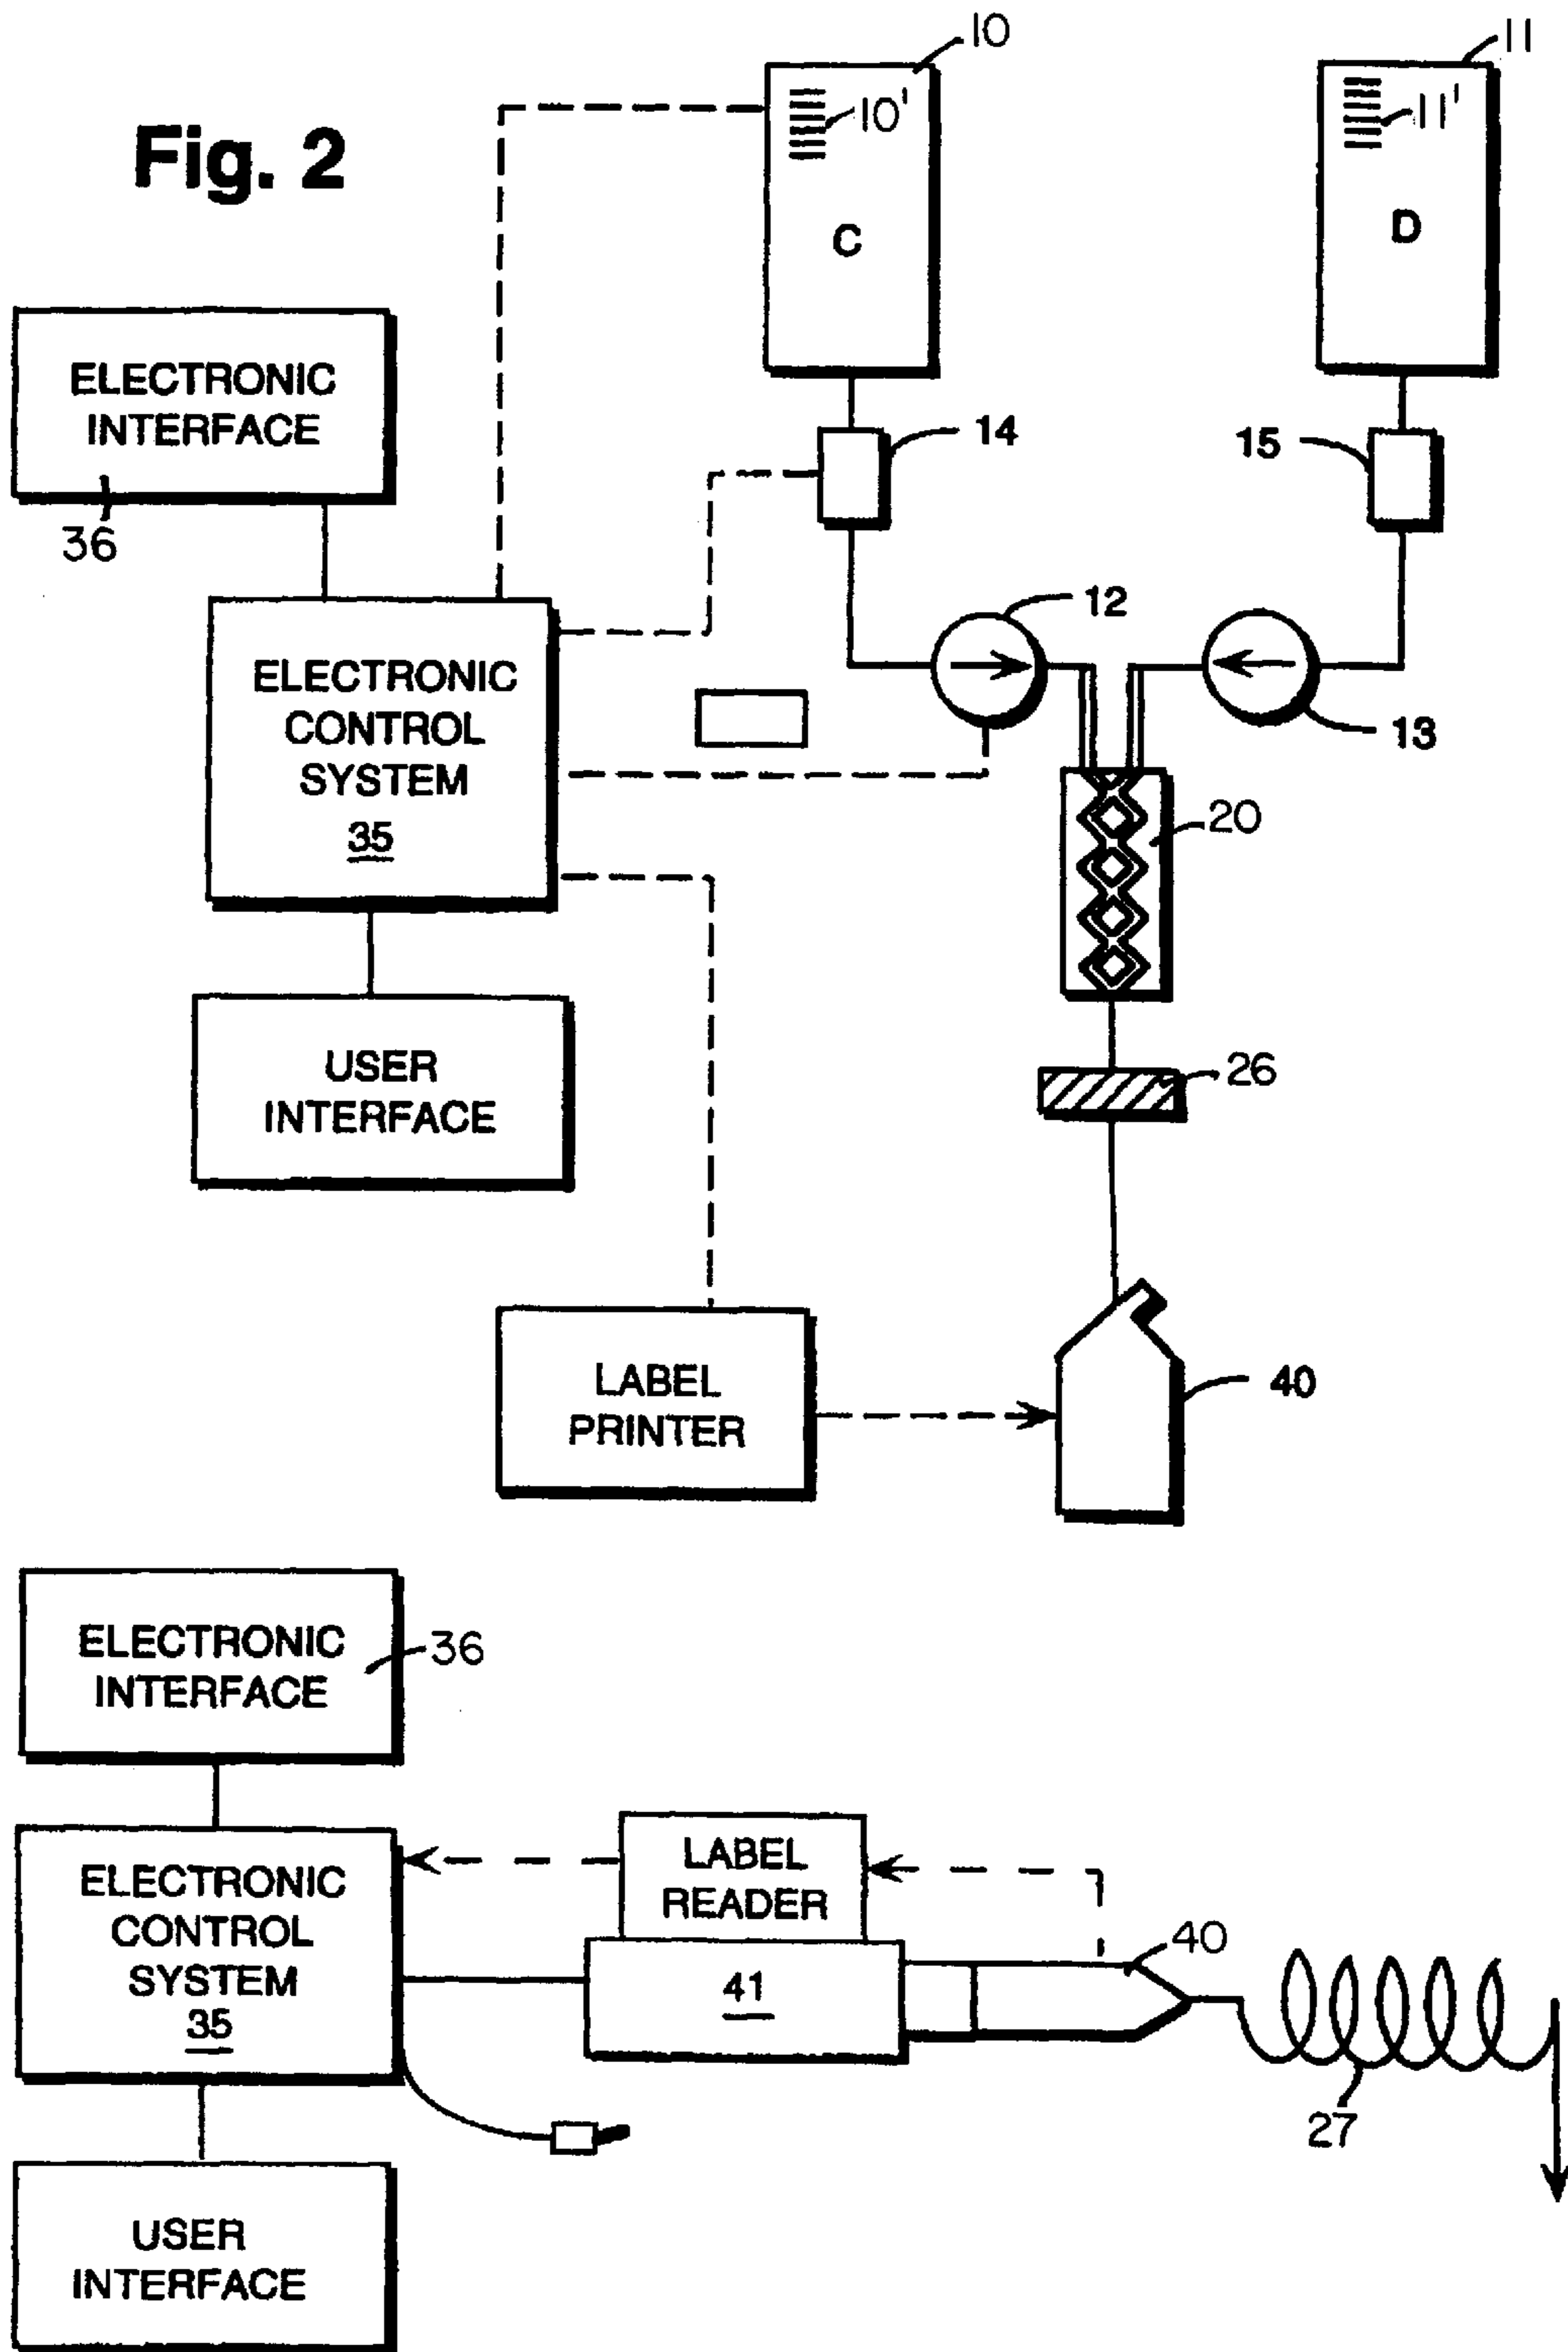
Fig. 2

10

10'

C

11

11'

D

ELECTRONIC INTERFACE

36

14

15

12

ELECTRONIC CONTROL SYSTEM

35

13

20

USER INTERFACE

26

LABEL PRINTER

40

ELECTRONIC INTERFACE

36

ELECTRONIC CONTROL SYSTEM

35

LABEL READER

41

40

27

USER INTERFACE